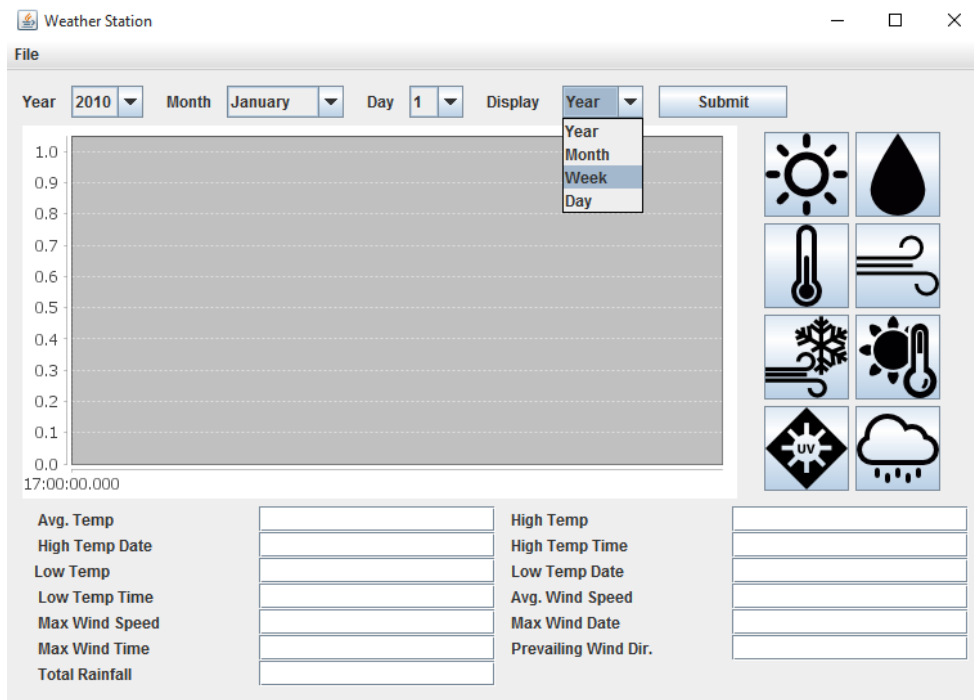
Weather Station

File

Year 2010 Month January Day 1 Display Year Submit

Year
Month
Week
Day

1.0
0.9
0.8
0.7
0.6
0.5
0.4
0.3
0.2
0.1
0.0
17:00:00.000

UV

Avg. Temp
High Temp Date
Low Temp
Low Temp Time
Max Wind Speed
Max Wind Time
Total Rainfall

High Temp
High Temp Time
Low Temp Date
Avg. Wind Speed
Max Wind Date
Prevailing Wind Dir.